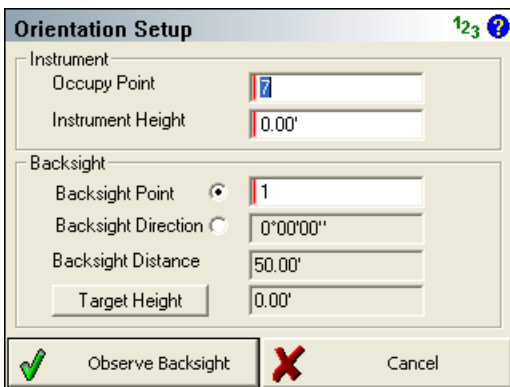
Orientation Setup

$1_{2_3}$ ?

Instrument

Occupy Point 7

Instrument Height 0.00'

Backsight

Backsight Point 1

Backsight Direction 0°00'00"

Backsight Distance 50.00'

Target Height 0.00'

Observe Backsight

Cancel